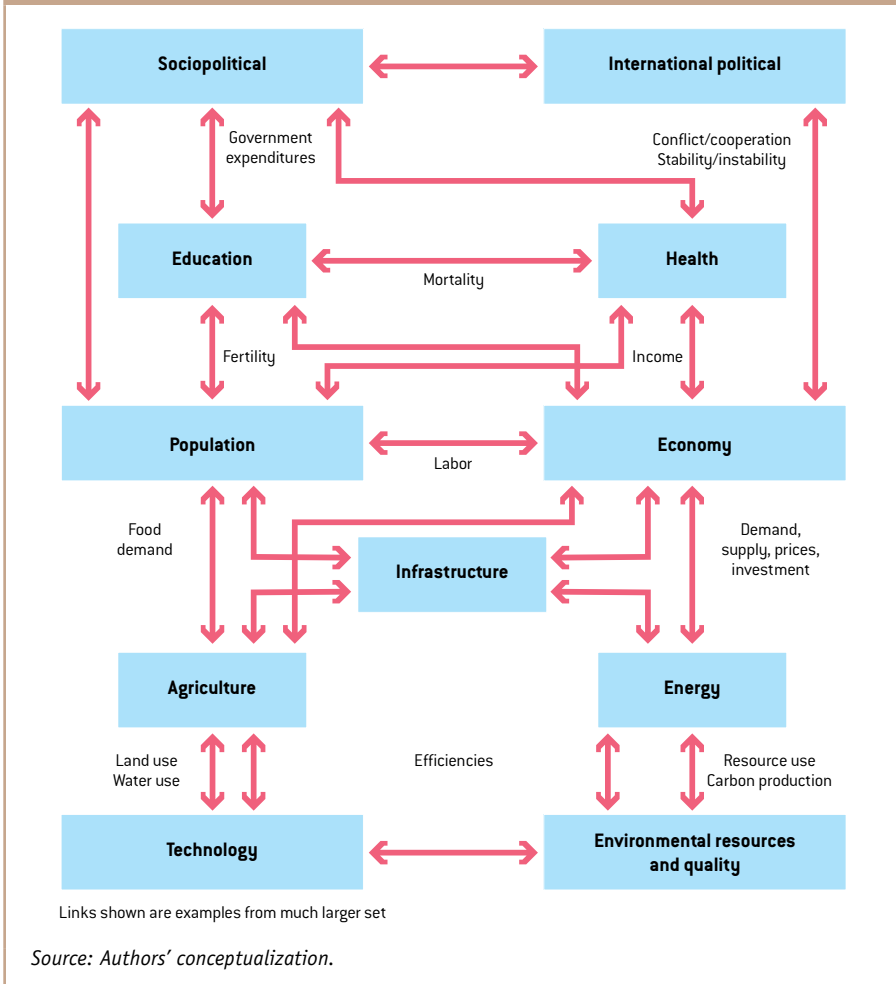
Sociopolitical

International political

Government expenditures

Conflict/cooperation
Stability/instability

Education

Mortality

Health

Fertility

Income

Population

Labor

Economy

Food demand

Infrastructure

Demand, supply, prices, investment

Agriculture

Energy

Land use
Water use

Efficiencies

Resource use
Carbon production

Technology

Environmental resources and quality

Links shown are examples from much larger set

Source: Authors' conceptualization.